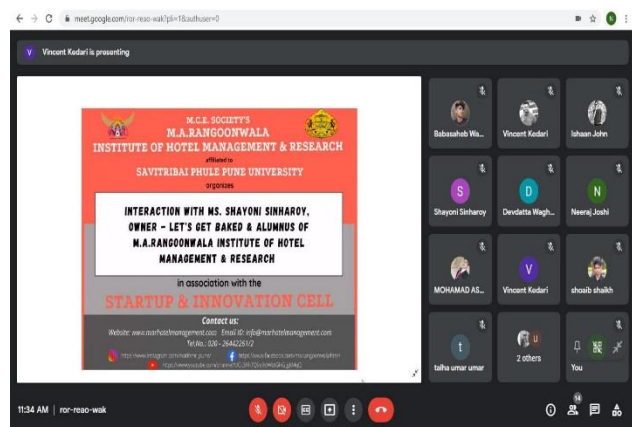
meet.google.com/ror-reao-wak?pli=1&authuser=0

V Vincent Kedari is presenting

M.C.E. SOCIETY'S
M.A.RANGOONWALA
INSTITUTE OF HOTEL MANAGEMENT & RESEARCH
affiliated to
SAVITRIBAI PHULE PUNE UNIVERSITY
organizes

INTERACTION WITH MS. SHAYONI SINHAROY, OWNER – LET'S GET BAKED & ALUMNUS OF M.A.RANGOONWALA INSTITUTE OF HOTEL MANAGEMENT & RESEARCH

in association with the
STARTUP & INNOVATION CELL

Contact us:
Website: www.marhotelmanagement.com Email ID: info@marhotelmanagement.com
Tel.No.: 020 - 26442261/2
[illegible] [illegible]
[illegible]

Babasaheb Wa...
Vincent Kedari
Ishaan John
S
Shayoni Sinharoy
D
Devdatta Wagh...
N
Neeraj Joshi
MOHAMAD AS...
V
Vincent Kedari
shoaib shaikh
t
talha umar umar
U
2 others
You

11:34 AM | ror-reao-wak
14